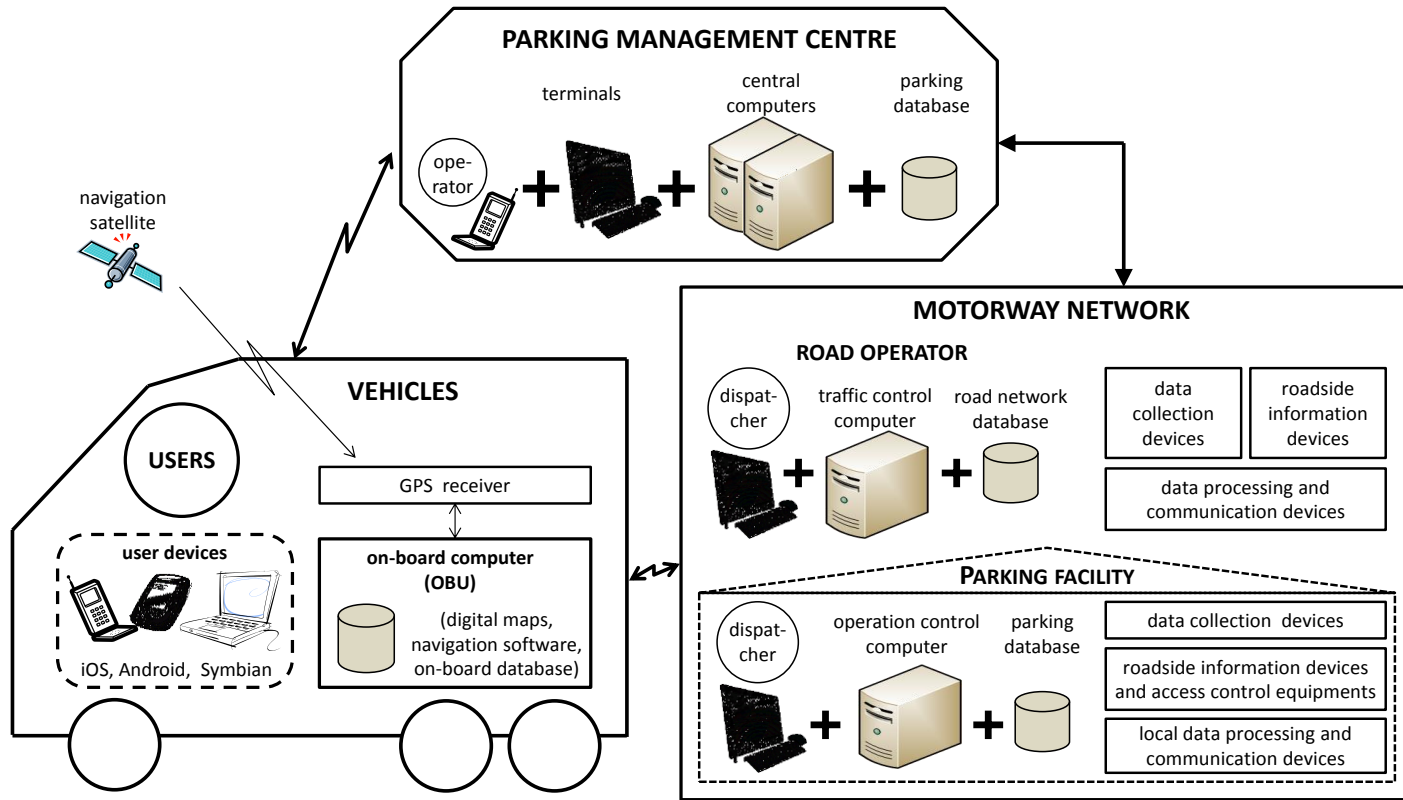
PARKING MANAGEMENT CENTRE

terminals

central computers

parking database

operator

navigation satellite

MOTORWAY NETWORK

ROAD OPERATOR

dispatcher

traffic control computer

road network database

data collection devices

roadside information devices

data processing and communication devices

VEHICLES

USERS

GPS receiver

on-board computer (OBU)

(digital maps, navigation software, on-board database)

user devices

iOS, Android, Symbian

PARKING FACILITY

dispatcher

operation control computer

parking database

data collection devices

roadside information devices and access control equipments

local data processing and communication devices